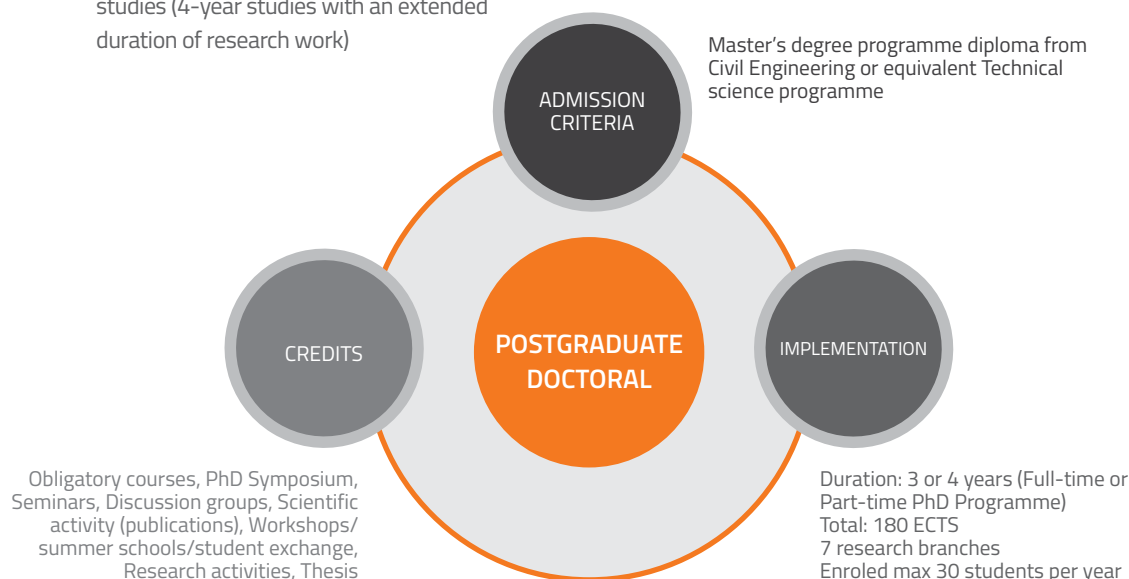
studies (4-year studies with an extended duration of research work)

Master's degree programme diploma from Civil Engineering or equivalent Technical science programme

ADMISSION CRITERIA

CREDITS

POSTGRADUATE DOCTORAL

IMPLEMENTATION

Obligatory courses, PhD Symposium, Seminars, Discussion groups, Scientific activity (publications), Workshops/ summer schools/student exchange, Research activities, Thesis

Duration: 3 or 4 years (Full-time or Part-time PhD Programme)
Total: 180 ECTS
7 research branches
Enroled max 30 students per year